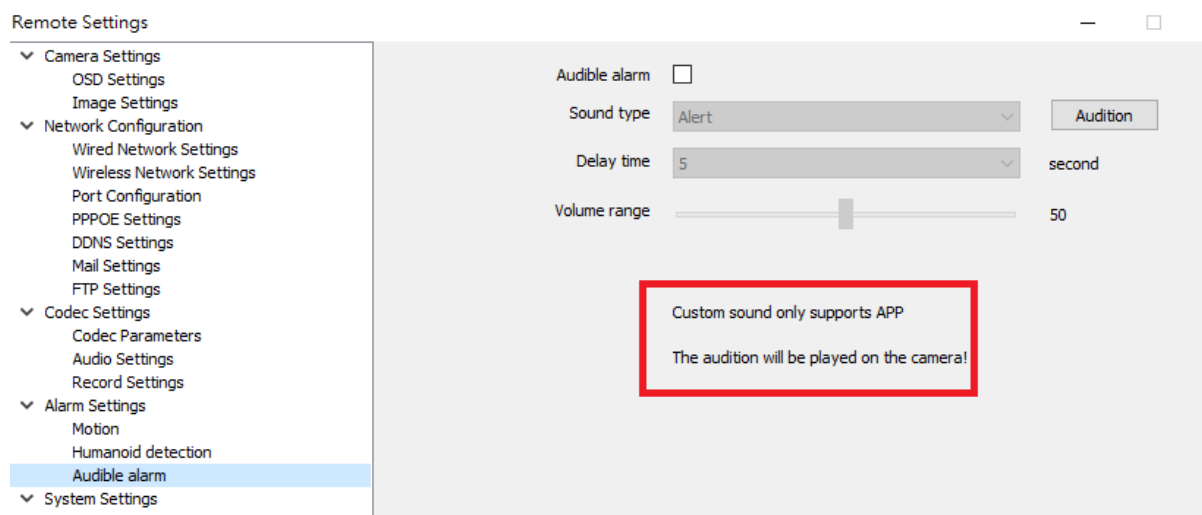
Remote Settings

Camera Settings
OSD Settings
Image Settings
Network Configuration
Wired Network Settings
Wireless Network Settings
Port Configuration
PPPOE Settings
DDNS Settings
Mail Settings
FTP Settings
Codec Settings
Codec Parameters
Audio Settings
Record Settings
Alarm Settings
Motion
Humanoid detection
Audible alarm
System Settings

Audible alarm
Sound type Alert Audition
Delay time 5 second
Volume range 50

Custom sound only supports APP

The audition will be played on the camera!